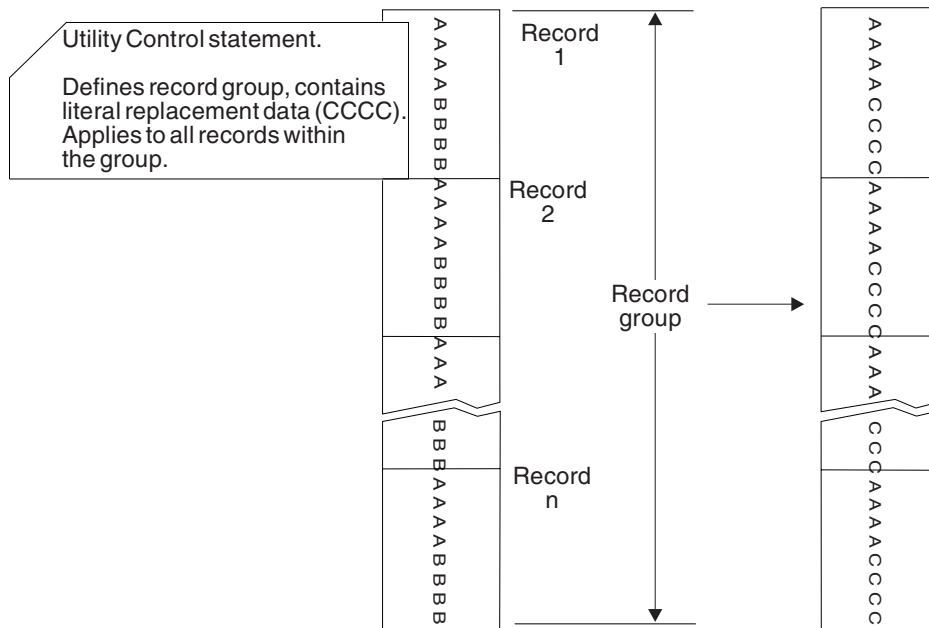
Utility Control statement.

Defines record group, contains literal replacement data (CCCC). Applies to all records within the group.

AAAABBBB

Record 1

AAAABBBB

Record 2

AAA

BBB

Record n

AAAABBBB

Record group

AAAACCCC

AAAACCCC

AAA

CCC

AAAACCCC